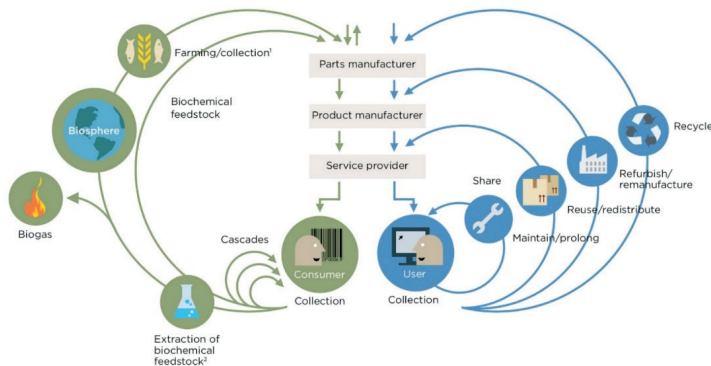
Farming/collection$^1$

Biosphere

Biochemical feedstock

Biogas

Parts manufacturer

Product manufacturer

Service provider

Recycle

Refurbish/ remanufacture

Reuse/redistribute

Share

Maintain/prolong

Cascades

Consumer

Collection

User

Collection

Extraction of biochemical feedstock$^2$